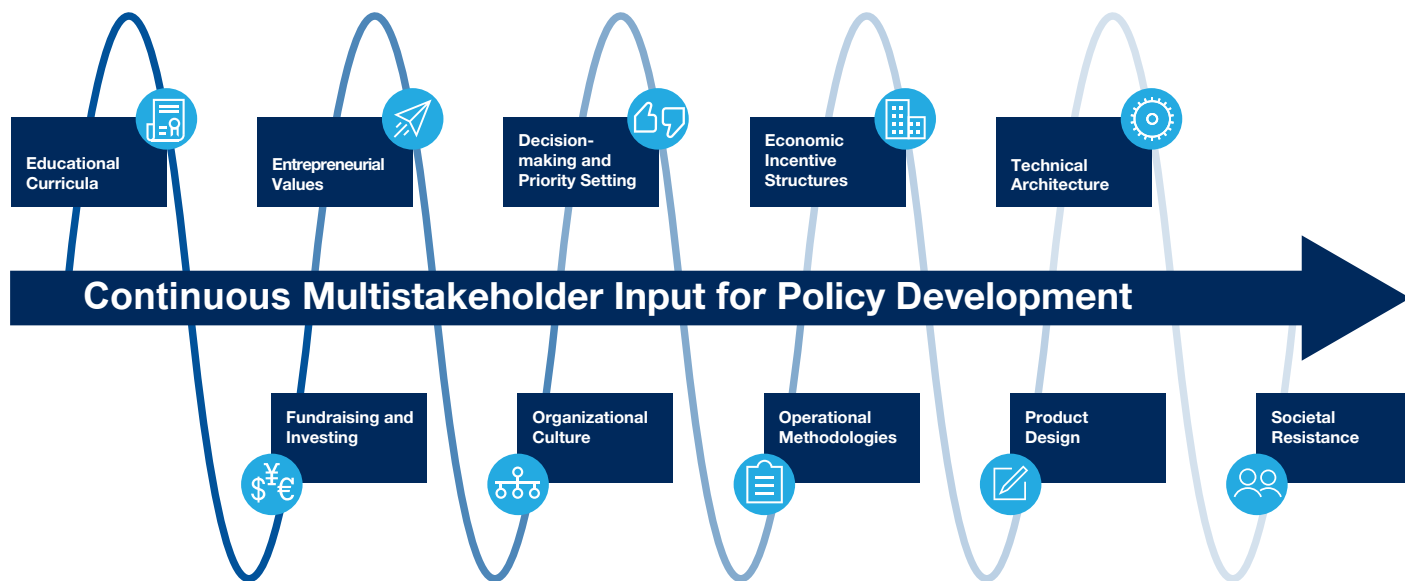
Educational Curricula

Entrepreneurial Values

Decision-making and Priority Setting

Economic Incentive Structures

Technical Architecture

Continuous Multistakeholder Input for Policy Development

Fundraising and Investing

$¥€

Organizational Culture

Operational Methodologies

Product Design

Societal Resistance